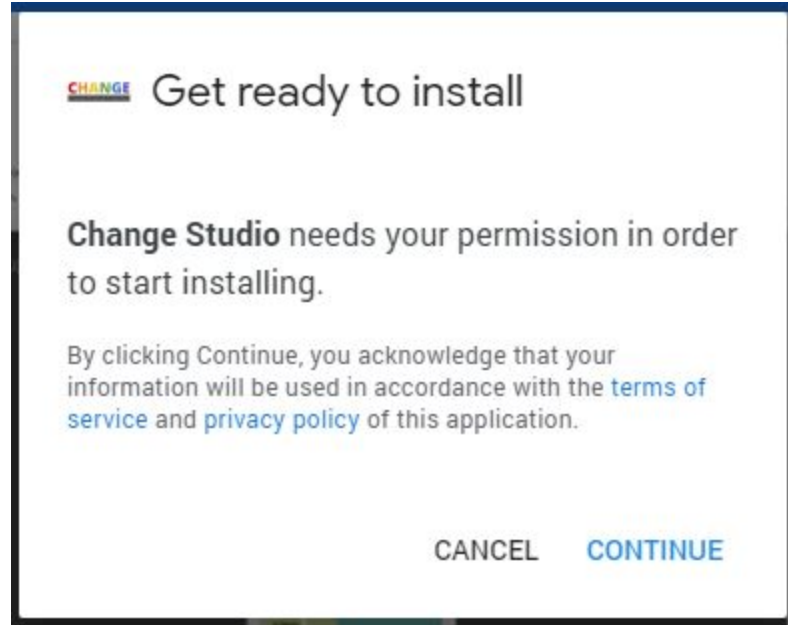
CHANGE Get ready to install

Change Studio needs your permission in order to start installing.

By clicking Continue, you acknowledge that your information will be used in accordance with the terms of service and privacy policy of this application.

CANCEL CONTINUE